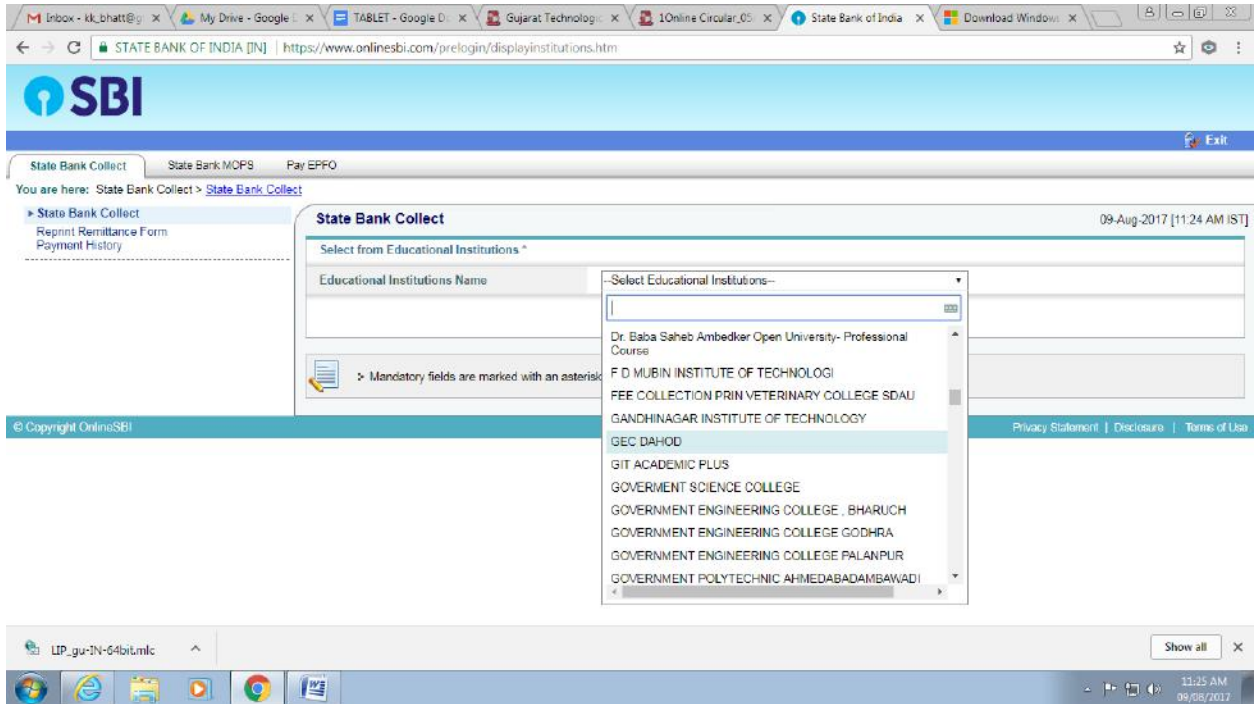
M Inbox - kk_bhatt@g × | My Drive - Google × | TABLET - Google D × | Gujarat Technologic × | 1Online Circular_05 × | State Bank of India × | Download Window ×

STATE BANK OF INDIA [IN] | https://www.onlinesbi.com/prelogin/displayinstitutions.htm

SBI

Exit

State Bank Collect | State Bank MOPS | Pay EPFO

You are here: State Bank Collect > State Bank Collect

▸ State Bank Collect
Reprint Remittance Form
Payment History

State Bank Collect

09-Aug-2017 [11:24 AM IST]

Select from Educational Institutions *

Educational Institutions Name

--Select Educational Institutions--

Dr. Baba Saheb Ambedker Open University- Professional Course
F D MUBIN INSTITUTE OF TECHNOLOGI
FEE COLLECTION PRIN VETERINARY COLLEGE SDAU
GANDHINAGAR INSTITUTE OF TECHNOLOGY
GEC DAHOD
GIT ACADEMIC PLUS
GOVERMENT SCIENCE COLLEGE
GOVERNMENT ENGINEERING COLLEGE , BHARUCH
GOVERNMENT ENGINEERING COLLEGE GODHRA
GOVERNMENT ENGINEERING COLLEGE PALANPUR
GOVERNMENT POLYTECHNIC AHMEDABADAMBAWADI

> Mandatory fields are marked with an asterisk

© Copyright OnlineSBI

Privacy Statement | Disclosure | Terms of Use

LIP_gu-IN-64bit.mlc

Show all

11:25 AM
09/08/2017